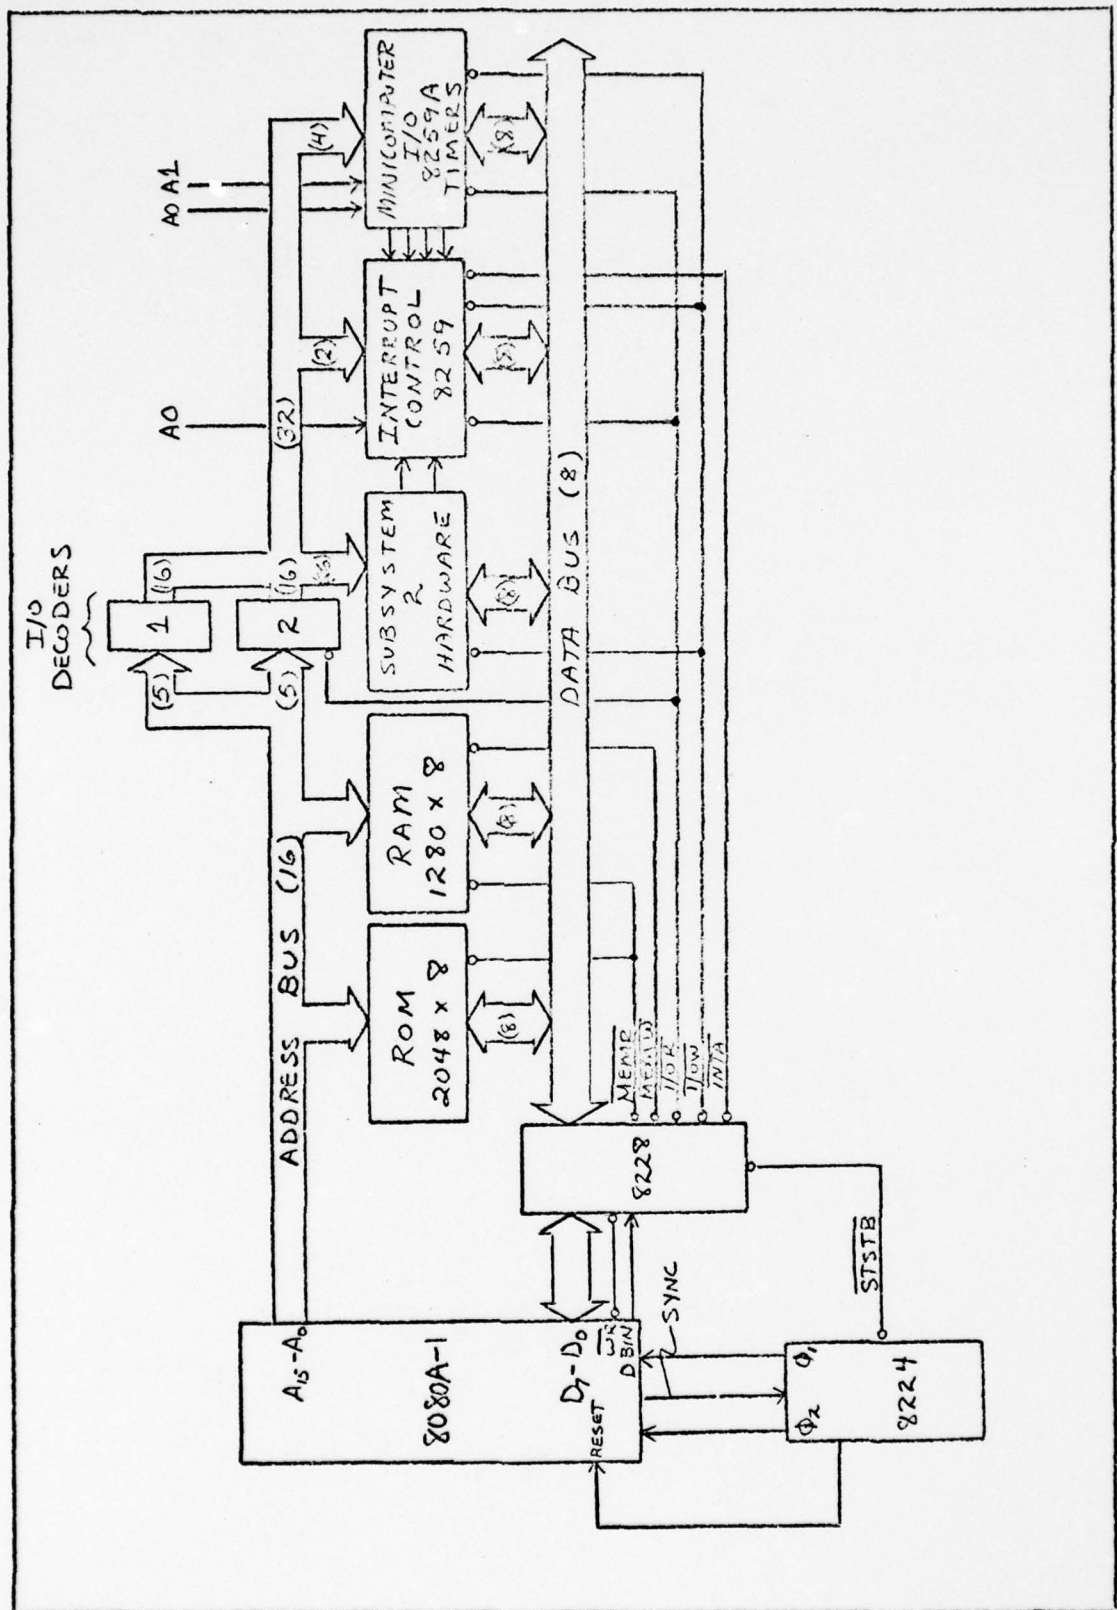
I/O DECODERS

1

2

(5)

(5)

(16)

(16)

(32)

(32)

(2)

(4)

A0

A0 A1

MINICOMPUTER I/O 8259A TIMERS

INTERRUPT CONTROL 8259

SUBSYSTEM 2 HARDWARE

(8)

(8)

(8)

(8)

(8)

DATA BUS (8)

RAM 1280 x 8

ROM 2048 x 8

ADDRESS BUS (16)

$\overline{MEMR}$

$\overline{MEMW}$

$\overline{I/OR}$

$\overline{I/OW}$

$\overline{INTA}$

8228

$\overline{STSTB}$

$A_{15}$-$A_0$

8080A-1

$D_7$-$D_0$

$\overline{WR}$

DBIN

SYNC

RESET

$\Phi_1$

$\Phi_2$

8224